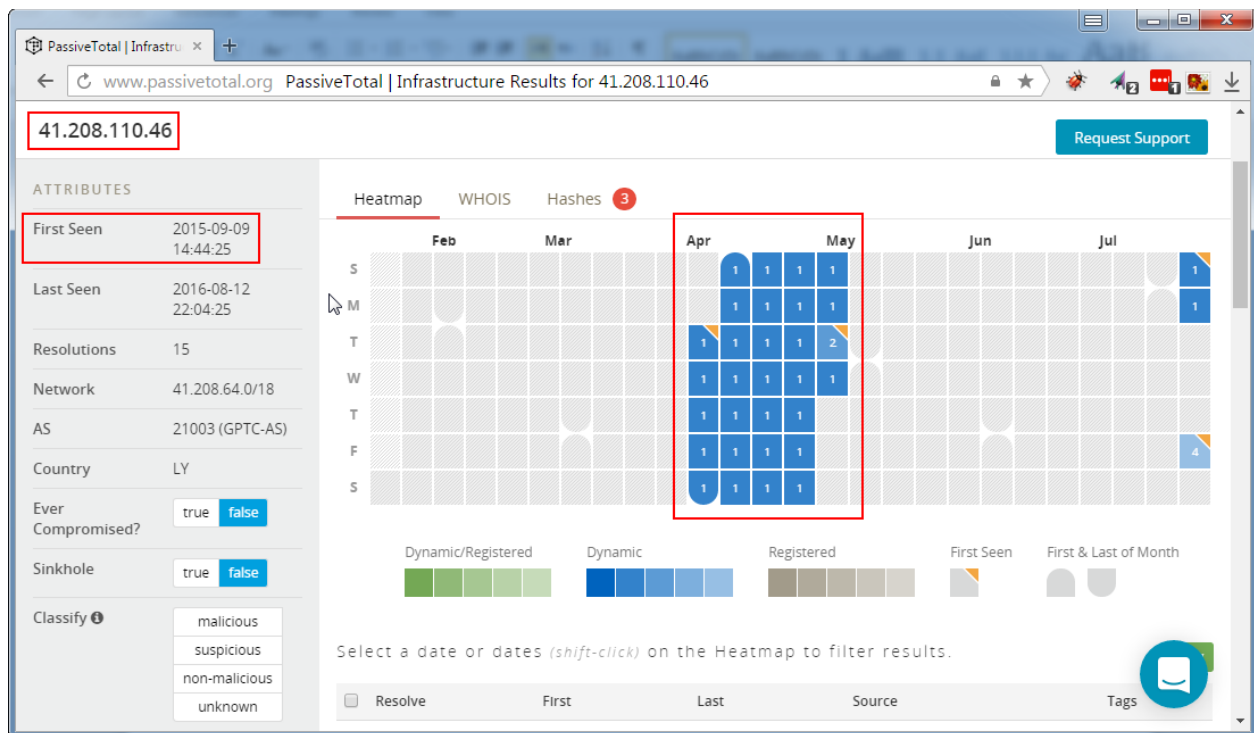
PassiveTotal | Infrastru ×

www.passivetotal.org PassiveTotal | Infrastructure Results for 41.208.110.46

41.208.110.46

Request Support

ATTRIBUTES

| | |
|---|---|
| First Seen | 2015-09-09 14:44:25 |
| Last Seen | 2016-08-12 22:04:25 |
| Resolutions | 15 |
| Network | 41.208.64.0/18 |
| AS | 21003 (GPTC-AS) |
| Country | LY |
| Ever Compromised? | true false |
| Sinkhole | true false |
| Classify | malicious suspicious non-malicious unknown |

Heatmap WHOIS Hashes 3

Feb Mar Apr May Jun Jul

S M T W T F S

1 1 1 1 1
1 1 1 1
1 1 1 1 2
1 1 1 1 1
1 1 1 1
1 1 1 1 4
1 1 1 1

Dynamic/Registered Dynamic Registered First Seen First & Last of Month

Select a date or dates (shift-click) on the Heatmap to filter results.

| Resolve | First | Last | Source | Tags |
|---|---|---|---|---|